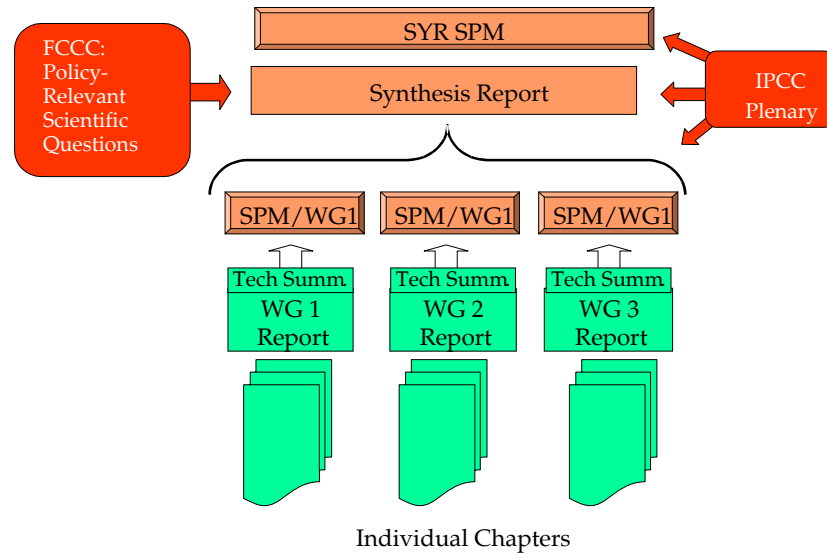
SYR SPM

FCCC: Policy-Relevant Scientific Questions

Synthesis Report

IPCC Plenary

SPM/WG1

SPM/WG1

SPM/WG1

Tech Summ.

WG 1 Report

Tech Summ.

WG 2 Report

Tech Summ.

WG 3 Report

Individual Chapters